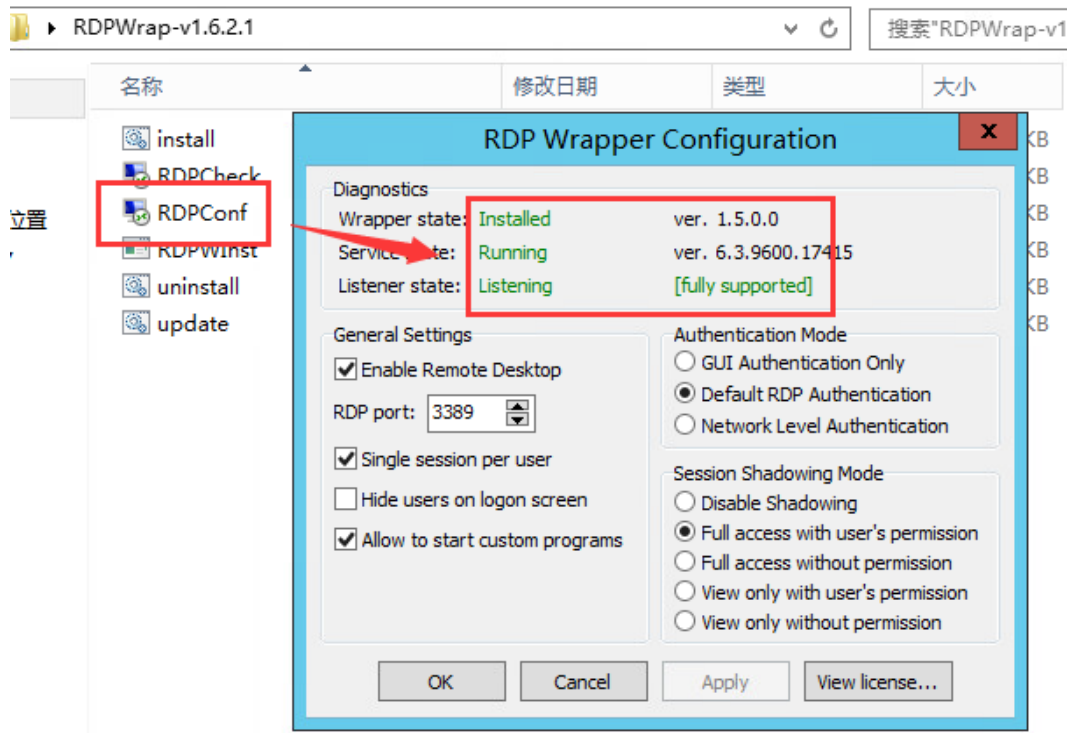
RDPWrap-v1.6.2.1

搜索"RDPWrap-v1

名称 修改日期 类型 大小

install
RDPCheck
RDPConf
RDPWinst
uninstall
update

位置

KB
KB
KB
KB
KB
KB

RDP Wrapper Configuration

x

Diagnostics
Wrapper state: Installed ver. 1.5.0.0
Service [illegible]ate: Running ver. 6.3.9600.17415
Listener state: Listening [fully supported]

General Settings
Enable Remote Desktop
RDP port: 3389
Single session per user
Hide users on logon screen
Allow to start custom programs

Authentication Mode
GUI Authentication Only
Default RDP Authentication
Network Level Authentication

Session Shadowing Mode
Disable Shadowing
Full access with user's permission
Full access without permission
View only with user's permission
View only without permission

OK Cancel Apply View license...